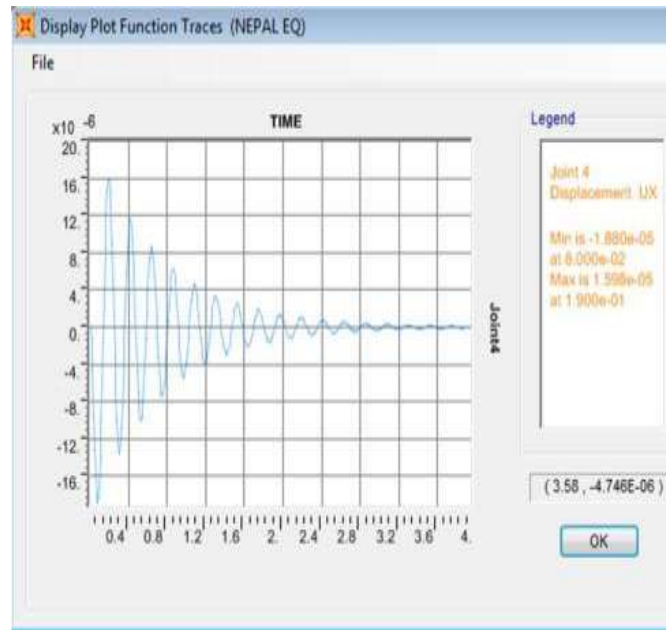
Display Plot Function Traces (NEPAL EQ)

File

x10 -6

TIME

20.

16.

12.

8.

4.

0.

-4.

-8.

-12.

-16.

0.4 0.8 1.2 1.6 2. 2.4 2.8 3.2 3.6 4.

Joint4

Legend

Joint 4
Displacement UX

Min is -1.880e-05
at 8.000e-02
Max is 1.598e-05
at 1.900e-01

( 3.58 , -4.746E-06 )

OK